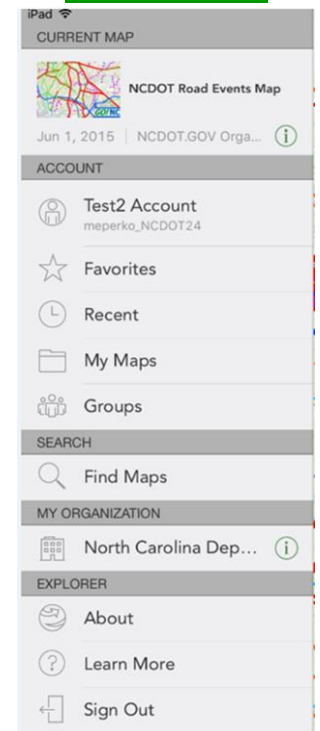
iPad

CURRENT MAP

NCDOT Road Events Map

Jun 1, 2015 | NCDOT.GOV Orga...

ACCOUNT

Test2 Account
meperko_NCDOT24

Favorites

Recent

My Maps

Groups

SEARCH

Find Maps

MY ORGANIZATION

North Carolina Dep...

EXPLORER

About

Learn More

Sign Out